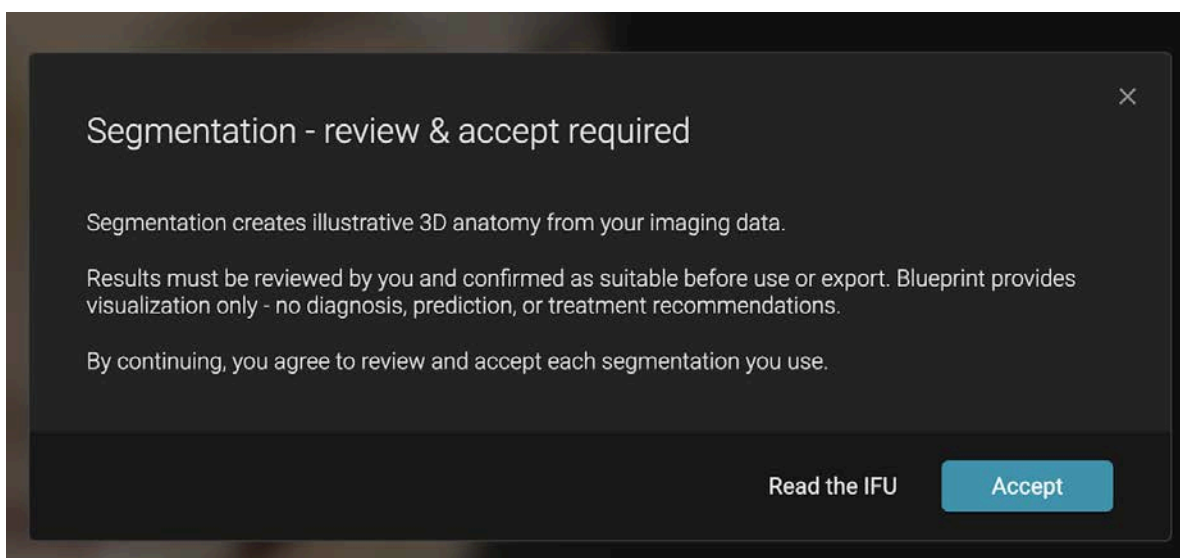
×

Segmentation - review & accept required

Segmentation creates illustrative 3D anatomy from your imaging data.

Results must be reviewed by you and confirmed as suitable before use or export. Blueprint provides visualization only - no diagnosis, prediction, or treatment recommendations.

By continuing, you agree to review and accept each segmentation you use.

Read the IFU

Accept